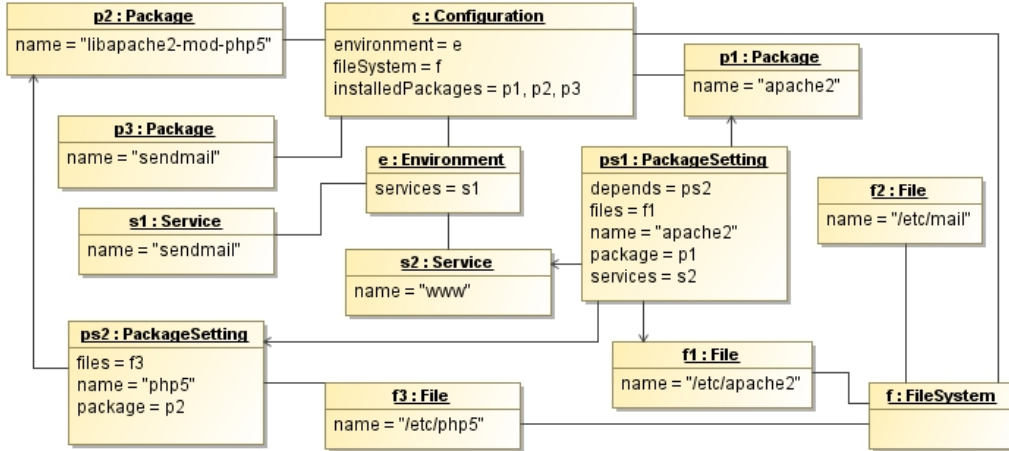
p2 : Package
name = "libapache2-mod-php5"

c : Configuration
environment = e
fileSystem = f
installedPackages = p1, p2, p3

p1 : Package
name = "apache2"

p3 : Package
name = "sendmail"

e : Environment
services = s1

ps1 : PackageSetting
depends = ps2
files = f1
name = "apache2"
package = p1
services = s2

f2 : File
name = "/etc/mail"

s1 : Service
name = "sendmail"

s2 : Service
name = "www"

ps2 : PackageSetting
files = f3
name = "php5"
package = p2

f1 : File
name = "/etc/apache2"

f3 : File
name = "/etc/php5"

f : FileSystem